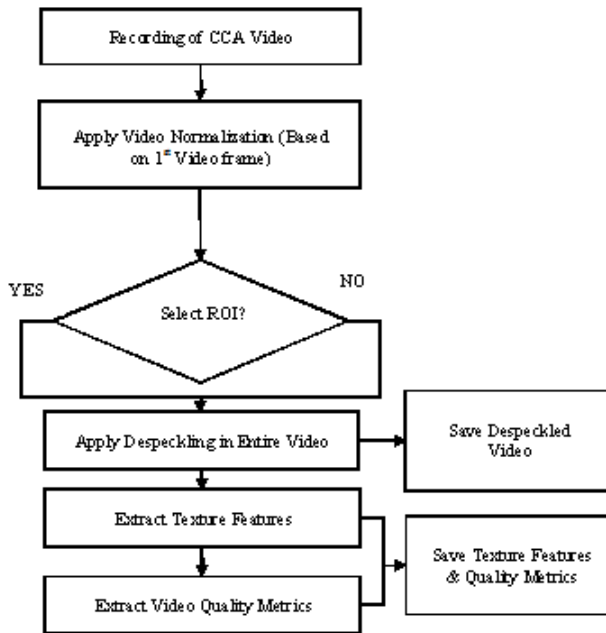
Recording of CCA Video

Apply Video Normalization (Based on $1^{st}$ Video frame)

YES

NO

Select ROI?

Apply Despeckling in Entire Video

Save Despeckled Video

Extract Texture Features

Save Texture Features & Quality Metrics

Extract Video Quality Metrics